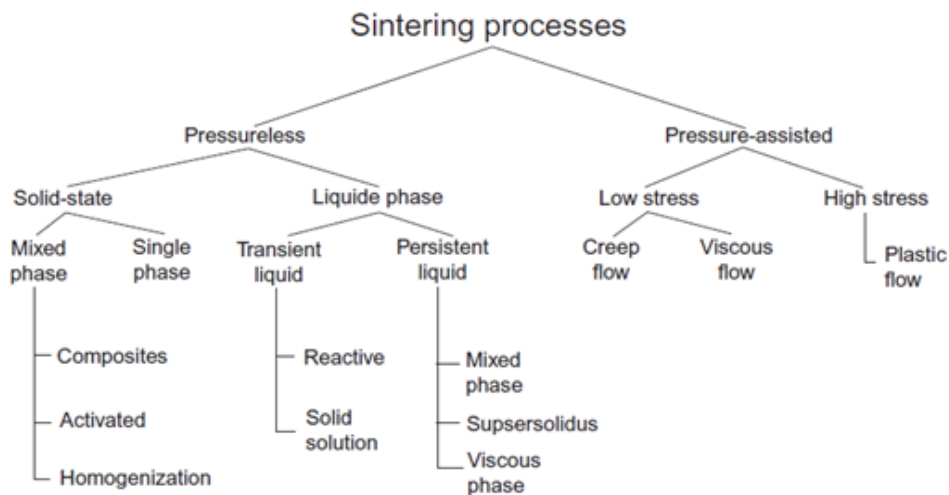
Sintering processes

Pressureless

Pressure-assisted

Solid-state

Liquide phase

Low stress

High stress

Mixed phase

Single phase

Transient liquid

Persistent liquid

Creep flow

Viscous flow

Plastic flow

Composites

Activated

Homogenization

Reactive

Solid solution

Mixed phase

Supsersolidus

Viscous phase